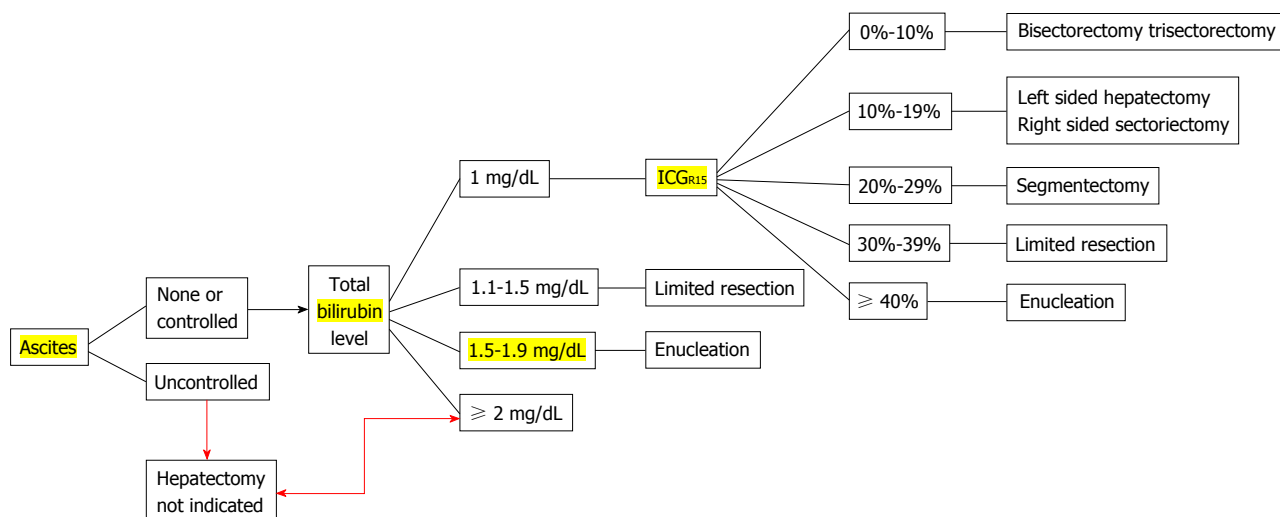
Ascites

None or controlled

Uncontrolled

Hepatectomy not indicated

Total bilirubin level

1 mg/dL

1.1-1.5 mg/dL

1.5-1.9 mg/dL

$\geqslant$ 2 mg/dL

Limited resection

Enucleation

$ICG_{R15}$

0%-10%

10%-19%

20%-29%

30%-39%

$\geqslant$ 40%

Bisectorectomy trisectorectomy

Left sided hepatectomy
Right sided sectoriectomy

Segmentectomy

Limited resection

Enucleation